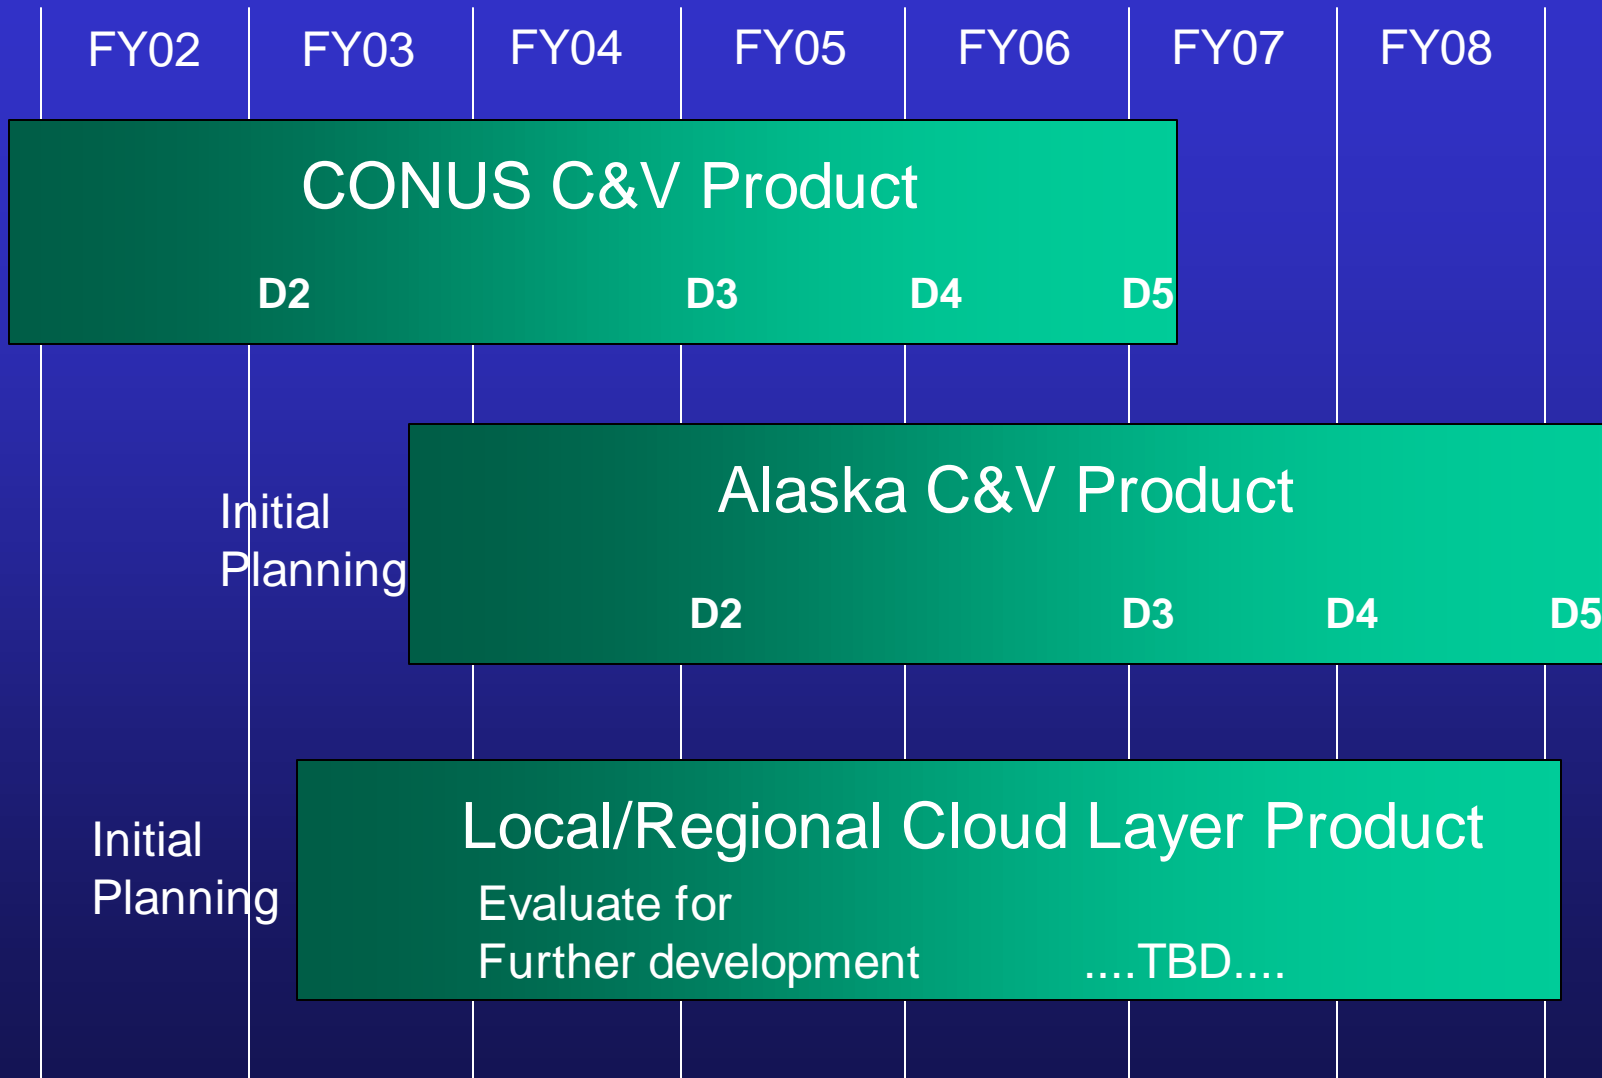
FY02 FY03 FY04 FY05 FY06 FY07 FY08

CONUS C&V Product

D2 D3 D4 D5

Initial Planning

Alaska C&V Product

D2 D3 D4 D5

Initial Planning

Local/Regional Cloud Layer Product

Evaluate for Further development ....TBD....